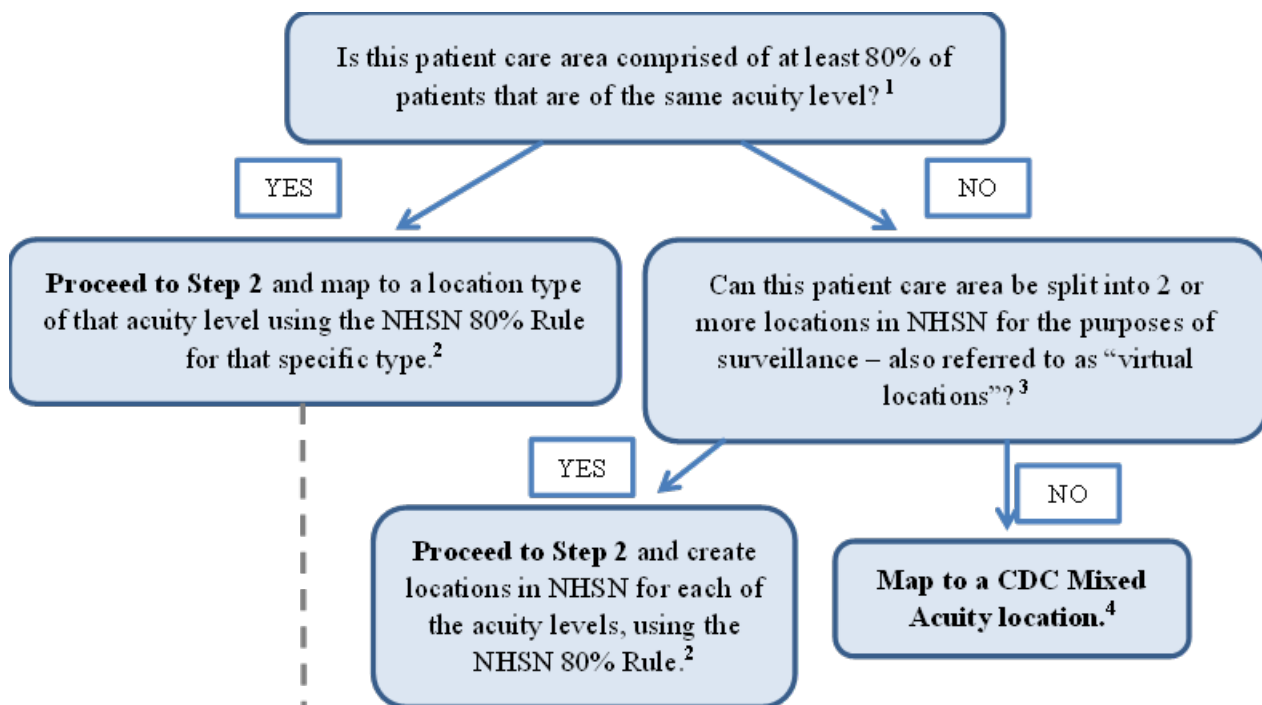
Is this patient care area comprised of at least 80% of patients that are of the same acuity level? $^{1}$

YES

NO

**Proceed to Step 2** and map to a location type of that acuity level using the NHSN 80% Rule for that specific type.$^{2}$

Can this patient care area be split into 2 or more locations in NHSN for the purposes of surveillance – also referred to as “virtual locations”? $^{3}$

YES

NO

**Proceed to Step 2** and create locations in NHSN for each of the acuity levels, using the NHSN 80% Rule.$^{2}$

**Map to a CDC Mixed Acuity location.$^{4}$**